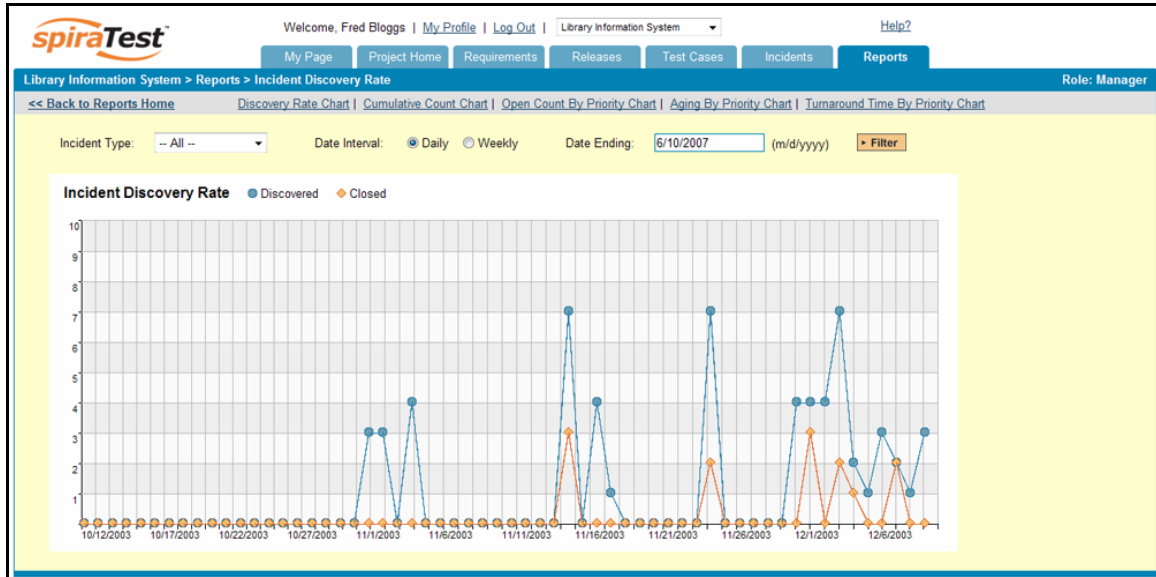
spiraTest™

Welcome, Fred Bloggs | My Profile | Log Out | Library Information System

Help?

My Page | Project Home | Requirements | Releases | Test Cases | Incidents | Reports

Library Information System > Reports > Incident Discovery Rate

Role: Manager

<< Back to Reports Home

Discovery Rate Chart | Cumulative Count Chart | Open Count By Priority Chart | Aging By Priority Chart | Turnaround Time By Priority Chart

Incident Type: -- All --

Date Interval: Daily Weekly

Date Ending: 6/10/2007 (m/d/yyyy)

Filter

Incident Discovery Rate

Discovered

Closed

10
9
8
7
6
5
4
3
2
1

10/12/2003 10/17/2003 10/22/2003 10/27/2003 11/1/2003 11/6/2003 11/11/2003 11/16/2003 11/21/2003 11/26/2003 12/1/2003 12/6/2003